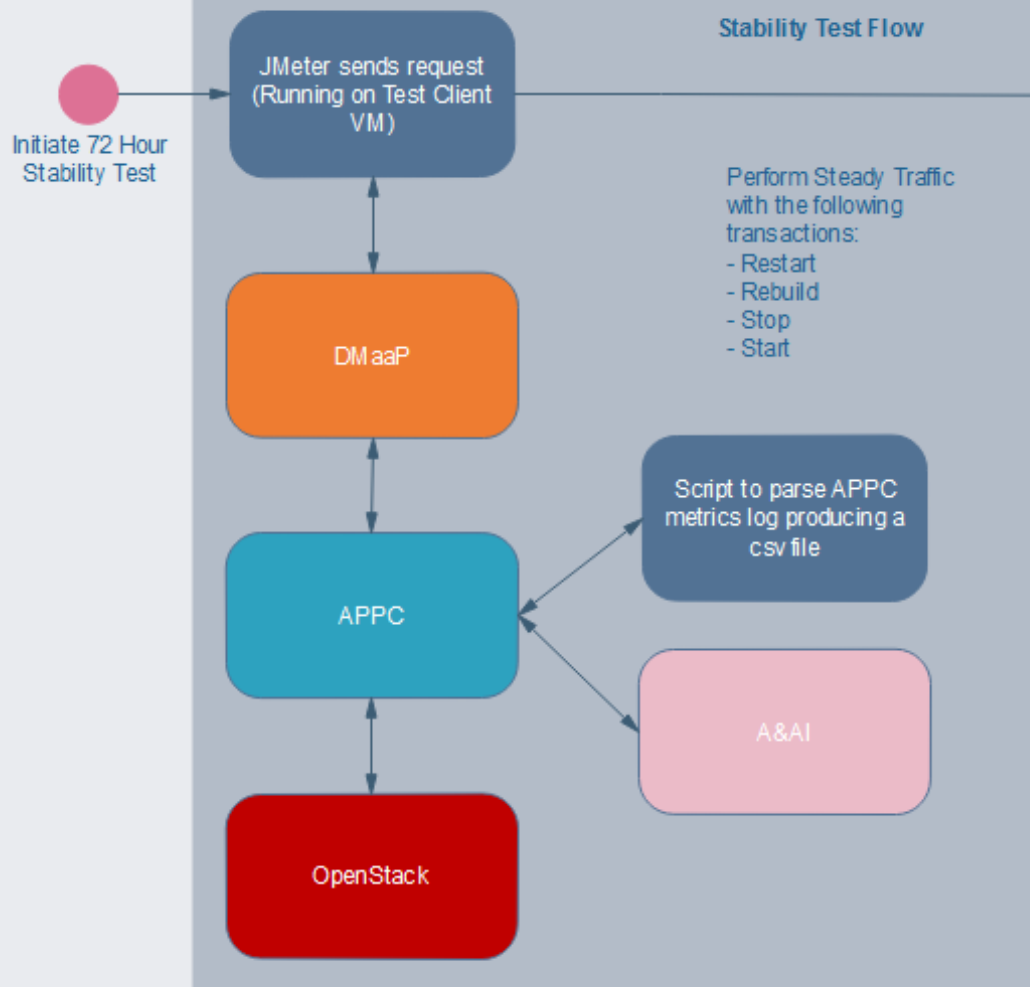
Initiate 72 Hour Stability Test

Stability Test Flow

JMeter sends request (Running on Test Client VM)

Perform Steady Traffic with the following transactions:
- Restart
- Rebuild
- Stop
- Start

DMaaP

Script to parse APPC metrics log producing a csv file

APPC

A&AI

OpenStack